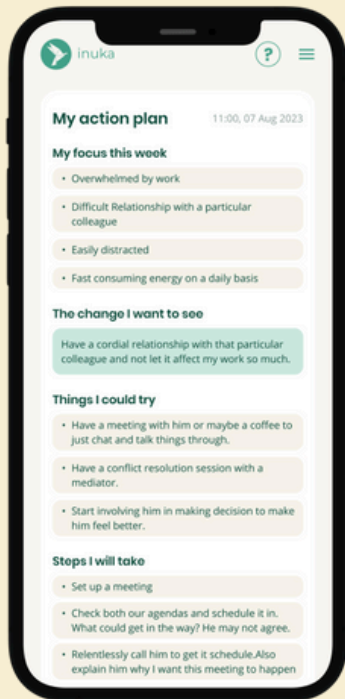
inuka

?

My action plan

11:00, 07 Aug 2023

My focus this week

• Overwhelmed by work

• Difficult Relationship with a particular colleague

• Easily distracted

• Fast consuming energy on a daily basis

The change I want to see

Have a cordial relationship with that particular colleague and not let it affect my work so much.

Things I could try

• Have a meeting with him or maybe a coffee to just chat and talk things through.

• Have a conflict resolution session with a mediator.

• Start involving him in making decision to make him feel better.

Steps I will take

• Set up a meeting

• Check both our agendas and schedule it in. What could get in the way? He may not agree.

• Relentlessly call him to get it schedule.Also explain him why I want this meeting to happen